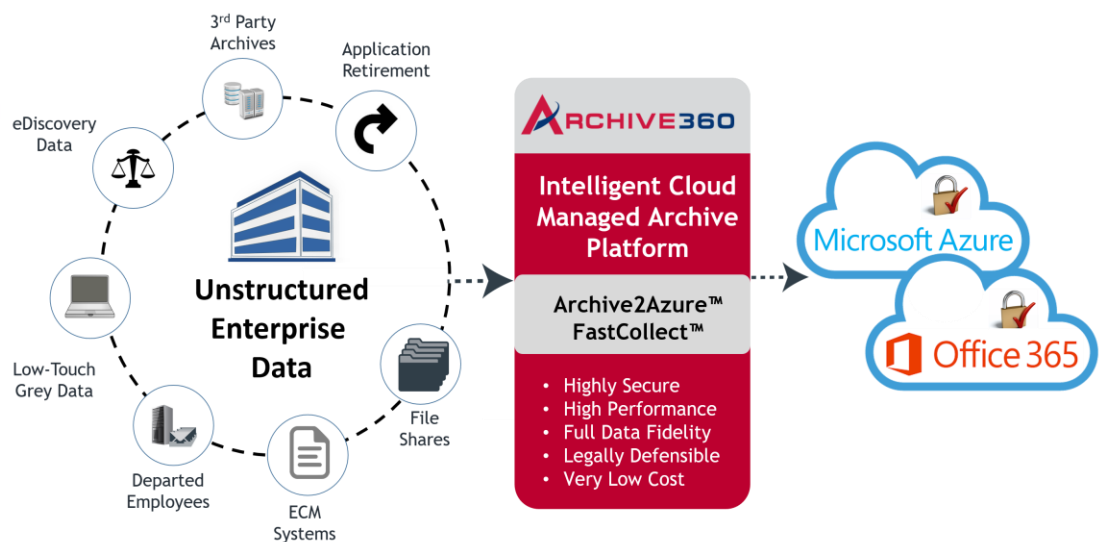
3$^{rd}$ Party Archives

Application Retirement

eDiscovery Data

Unstructured Enterprise Data

Low-Touch Grey Data

Departed Employees

ECM Systems

File Shares

ARCHIVE360

Intelligent Cloud Managed Archive Platform

Archive2Azure™ FastCollect™

• Highly Secure
• High Performance
• Full Data Fidelity
• Legally Defensible
• Very Low Cost

Microsoft Azure

Office 365